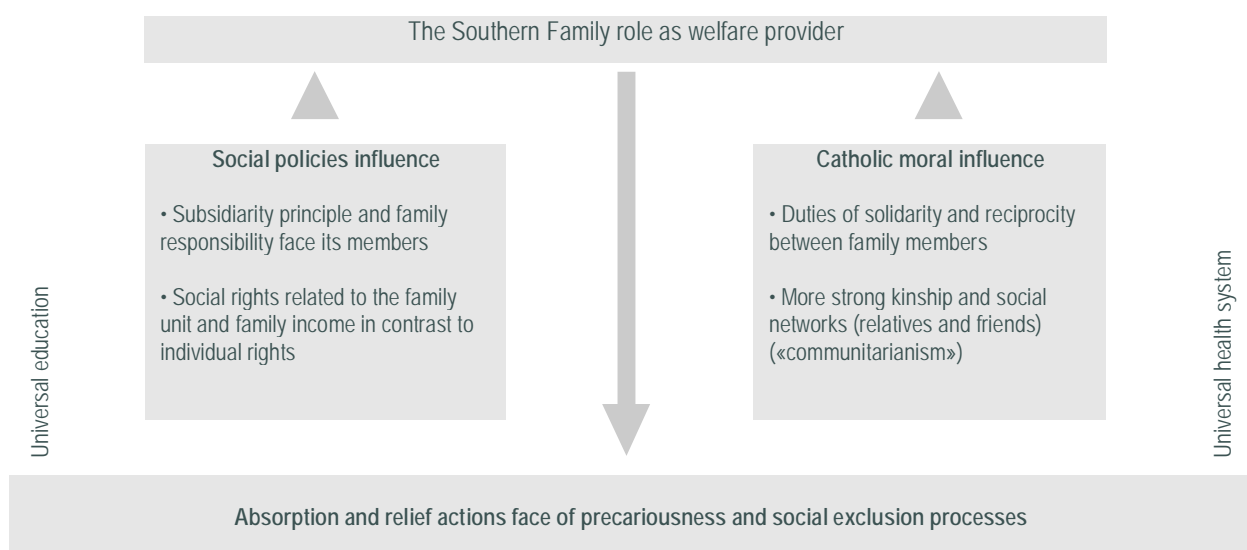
The Southern Family role as welfare provider

Social policies influence

• Subsidiarity principle and family responsibility face its members

• Social rights related to the family unit and family income in contrast to individual rights

Catholic moral influence

• Duties of solidarity and reciprocity between family members

• More strong kinship and social networks (relatives and friends) («communitarianism»)

Universal education

Universal health system

Absorption and relief actions face of precariousness and social exclusion processes